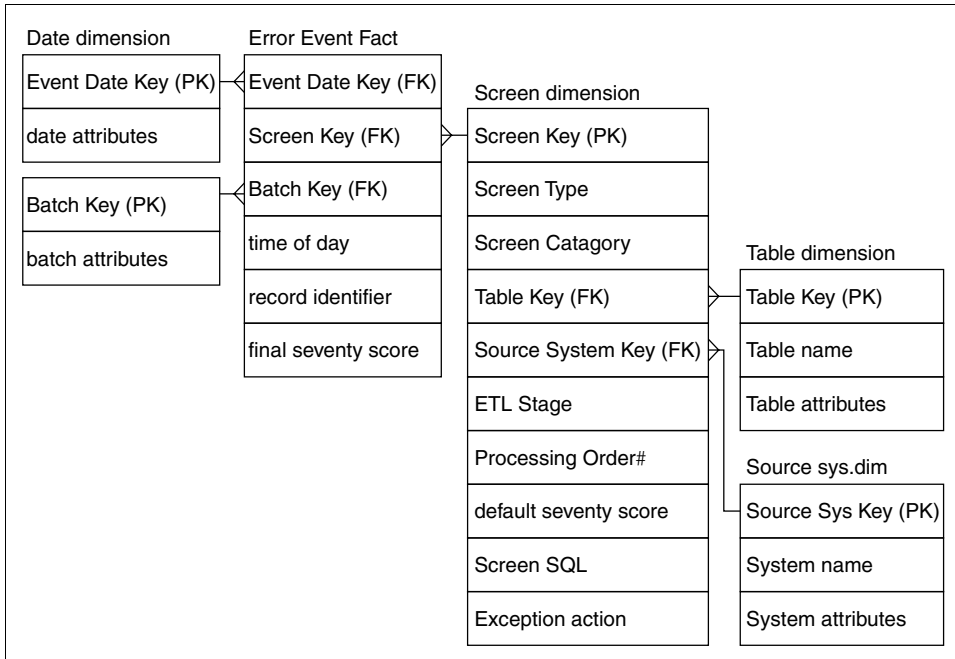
Date dimension

Event Date Key (PK)

date attributes

Batch Key (PK)

batch attributes

Error Event Fact

Event Date Key (FK)

Screen Key (FK)

Batch Key (FK)

time of day

record identifier

final seventy score

Screen dimension

Screen Key (PK)

Screen Type

Screen Catagory

Table Key (FK)

Source System Key (FK)

ETL Stage

Processing Order#

default seventy score

Screen SQL

Exception action

Table dimension

Table Key (PK)

Table name

Table attributes

Source sys.dim

Source Sys Key (PK)

System name

System attributes